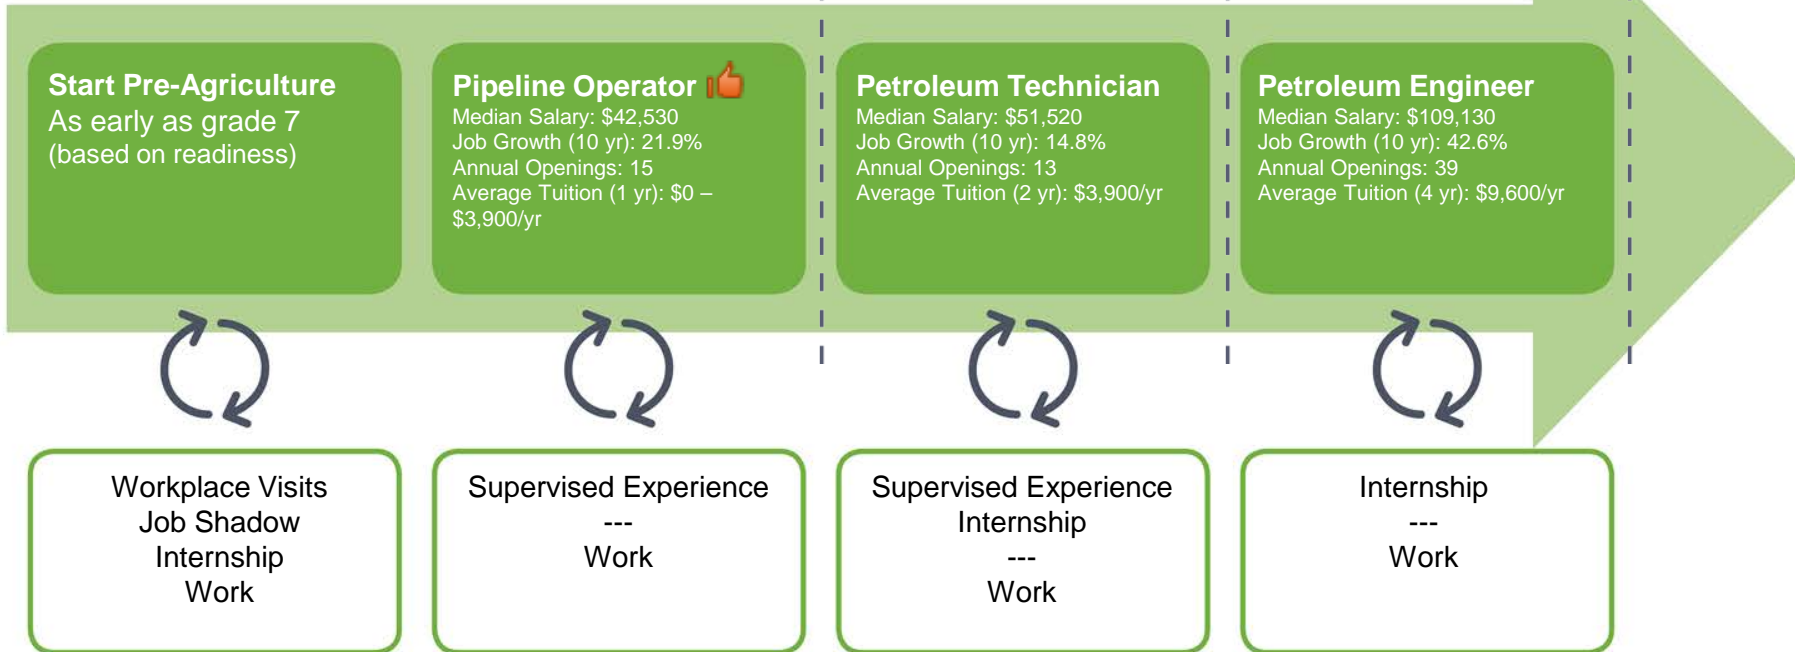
Start Pre-Agriculture
As early as grade 7
(based on readiness)

Pipeline Operator
Median Salary: $42,530
Job Growth (10 yr): 21.9%
Annual Openings: 15
Average Tuition (1 yr): $0 – $3,900/yr

Petroleum Technician
Median Salary: $51,520
Job Growth (10 yr): 14.8%
Annual Openings: 13
Average Tuition (2 yr): $3,900/yr

Petroleum Engineer
Median Salary: $109,130
Job Growth (10 yr): 42.6%
Annual Openings: 39
Average Tuition (4 yr): $9,600/yr

Workplace Visits
Job Shadow
Internship
Work

Supervised Experience
---
Work

Supervised Experience
Internship
---
Work

Internship
---
Work